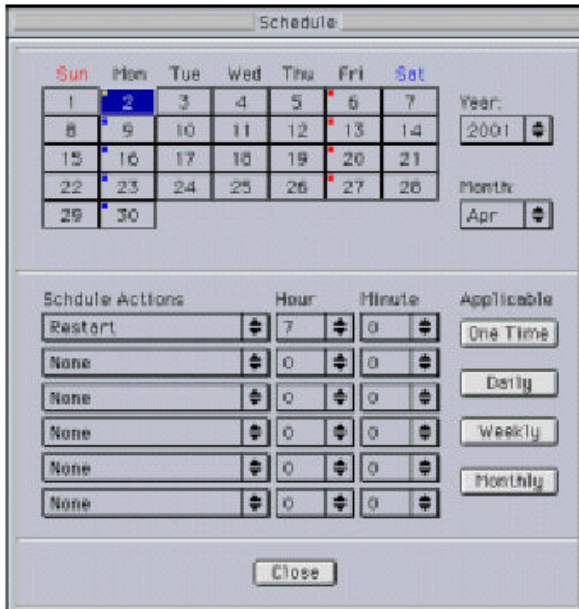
Schedule

| Sun | Mon | Tue | Wed | Thu | Fri | Sat |
|---|---|---|---|---|---|---|
| 1 | 2 | 3 | 4 | 5 | 6 | 7 |
| 8 | 9 | 10 | 11 | 12 | 13 | 14 |
| 15 | 16 | 17 | 18 | 19 | 20 | 21 |
| 22 | 23 | 24 | 25 | 26 | 27 | 28 |
| 29 | 30 | | | | | |

Year:
2001

Month:
Apr

| Schdule Actions | Hour | Minute | Applicable |
|---|---|---|---|
| Restart | 7 | 0 | One Time |
| None | 0 | 0 | Daily |
| None | 0 | 0 | Weekly |
| None | 0 | 0 | Monthly |
| None | 0 | 0 | |
| None | 0 | 0 | |

Close